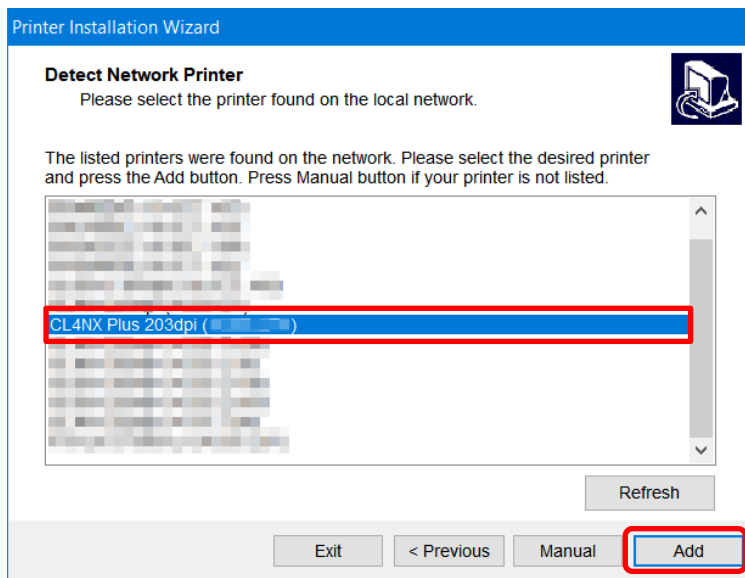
Printer Installation Wizard

Detect Network Printer
Please select the printer found on the local network.

The listed printers were found on the network. Please select the desired printer and press the Add button. Press Manual button if your printer is not listed.

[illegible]
CL4NX Plus 203dpi ([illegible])
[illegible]

Refresh

Exit
< Previous
Manual
Add